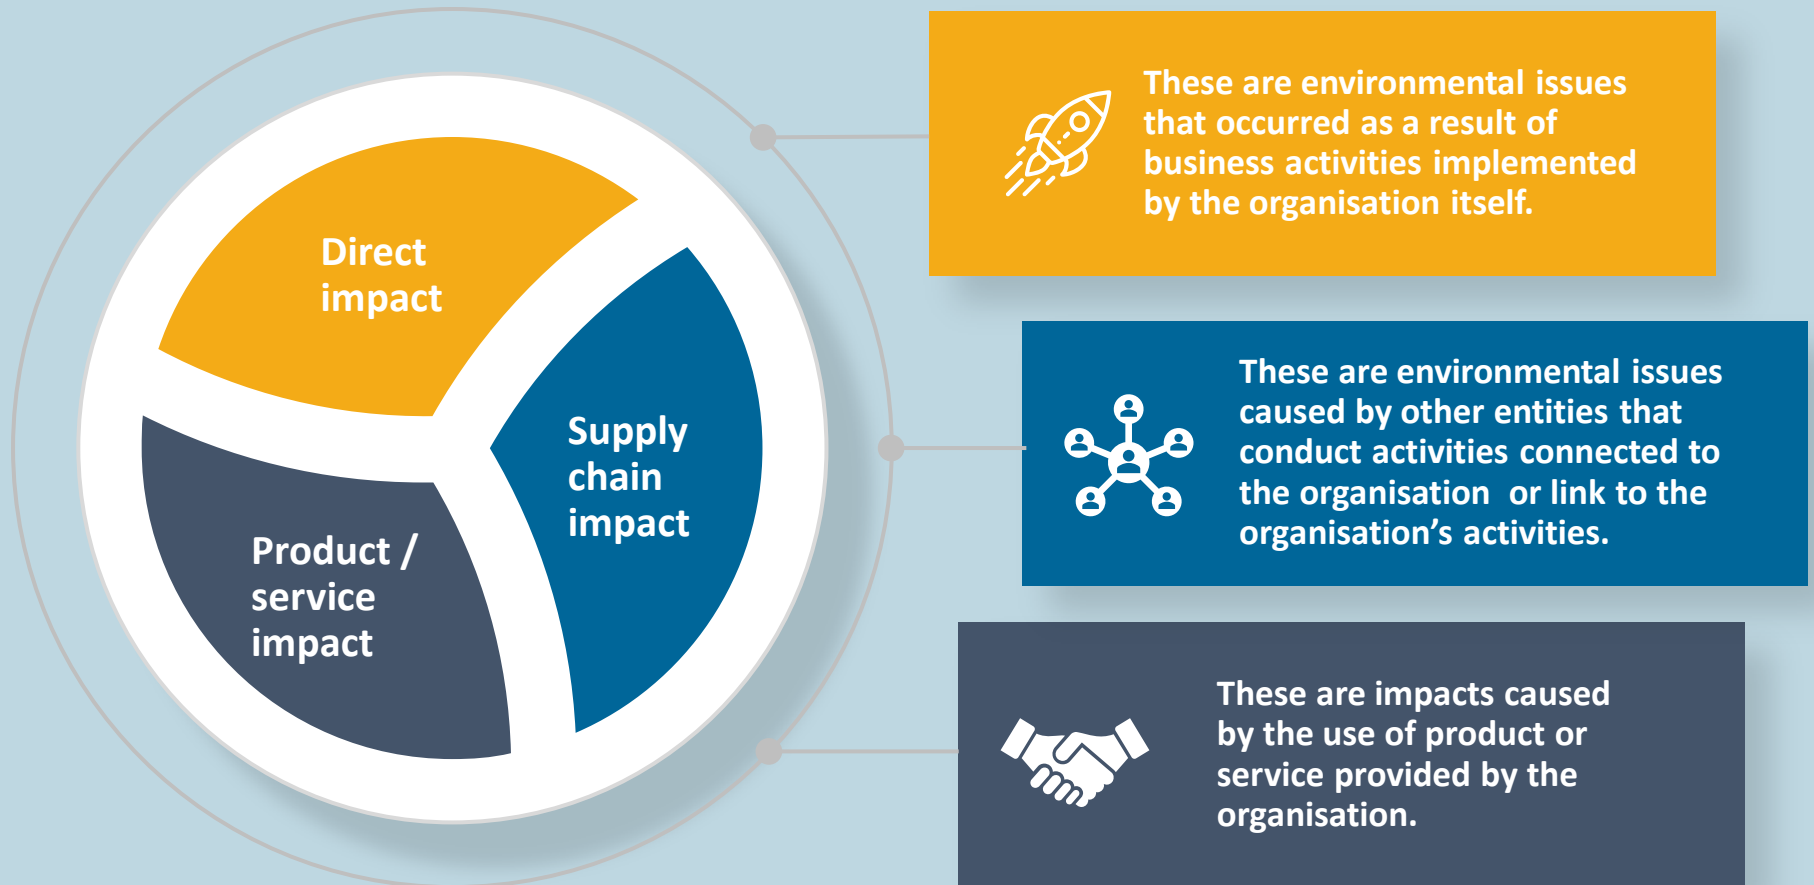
Direct impact

Supply chain impact

Product / service impact

These are environmental issues that occurred as a result of business activities implemented by the organisation itself.

These are environmental issues caused by other entities that conduct activities connected to the organisation  or link to the organisation’s activities.

These are impacts caused by the use of product or service provided by the organisation.